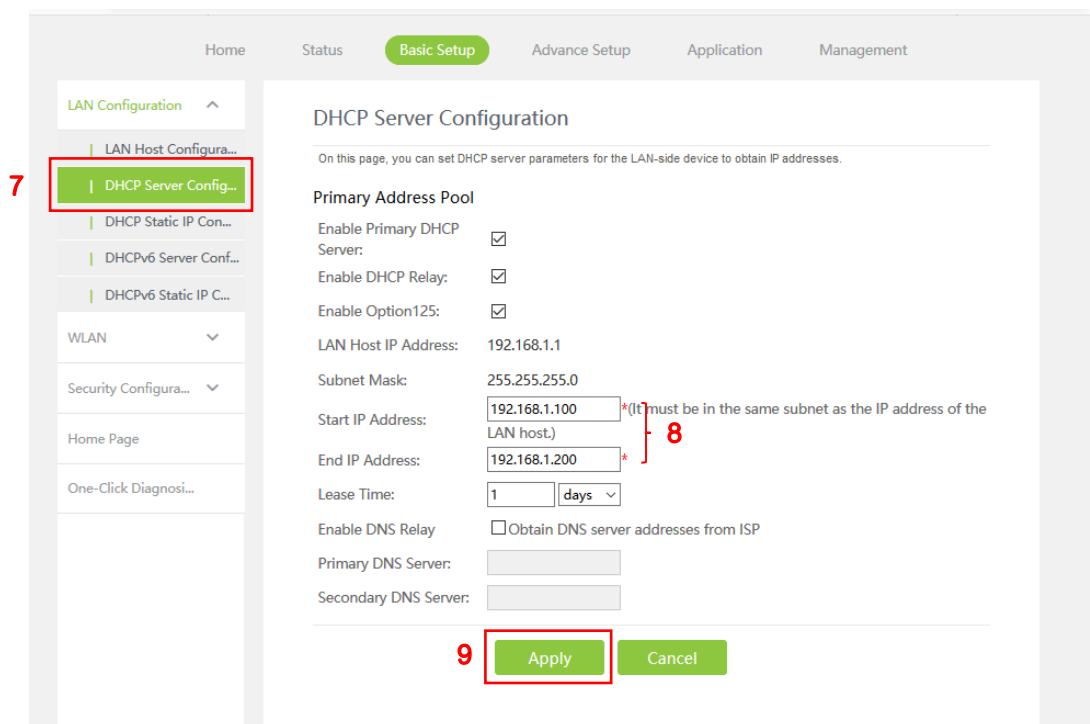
Home Status Basic Setup Advance Setup Application Management

LAN Configuration

LAN Host Configura...

7

DHCP Server Config...

DHCP Static IP Con...

DHCPv6 Server Conf...

DHCPv6 Static IP C...

WLAN

Security Configura...

Home Page

One-Click Diagnosi...

DHCP Server Configuration

On this page, you can set DHCP server parameters for the LAN-side device to obtain IP addresses.

Primary Address Pool

Enable Primary DHCP Server: ☑

Enable DHCP Relay: ☑

Enable Option125: ☑

LAN Host IP Address: 192.168.1.1

Subnet Mask: 255.255.255.0

Start IP Address: 192.168.1.100 *(It must be in the same subnet as the IP address of the LAN host.)

8

End IP Address: 192.168.1.200 *

Lease Time: 1 days

Enable DNS Relay ☐Obtain DNS server addresses from ISP

Primary DNS Server:

Secondary DNS Server:

9

Apply Cancel